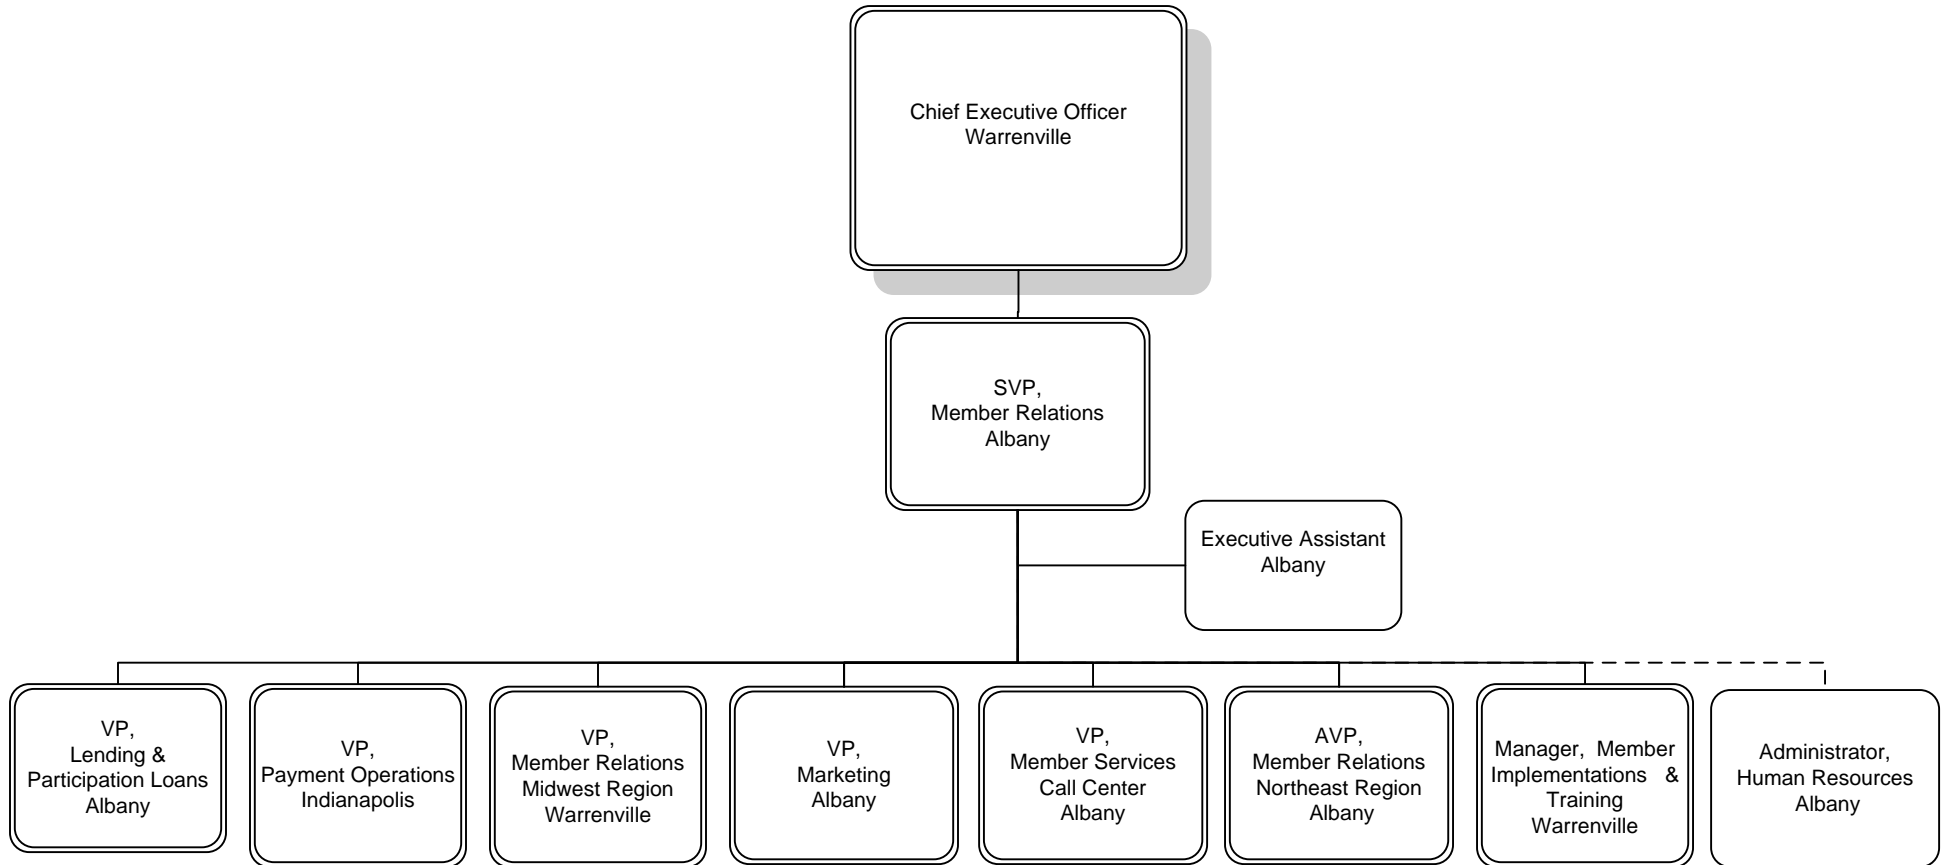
Chief Executive Officer
Warrenville

SVP,
Member Relations
Albany

Executive Assistant
Albany

VP,
Lending &
Participation Loans
Albany

VP,
Payment Operations
Indianapolis

VP,
Member Relations
Midwest Region
Warrenville

VP,
Marketing
Albany

VP,
Member Services
Call Center
Albany

AVP,
Member Relations
Northeast Region
Albany

Manager, Member
Implementations &
Training
Warrenville

Administrator,
Human Resources
Albany